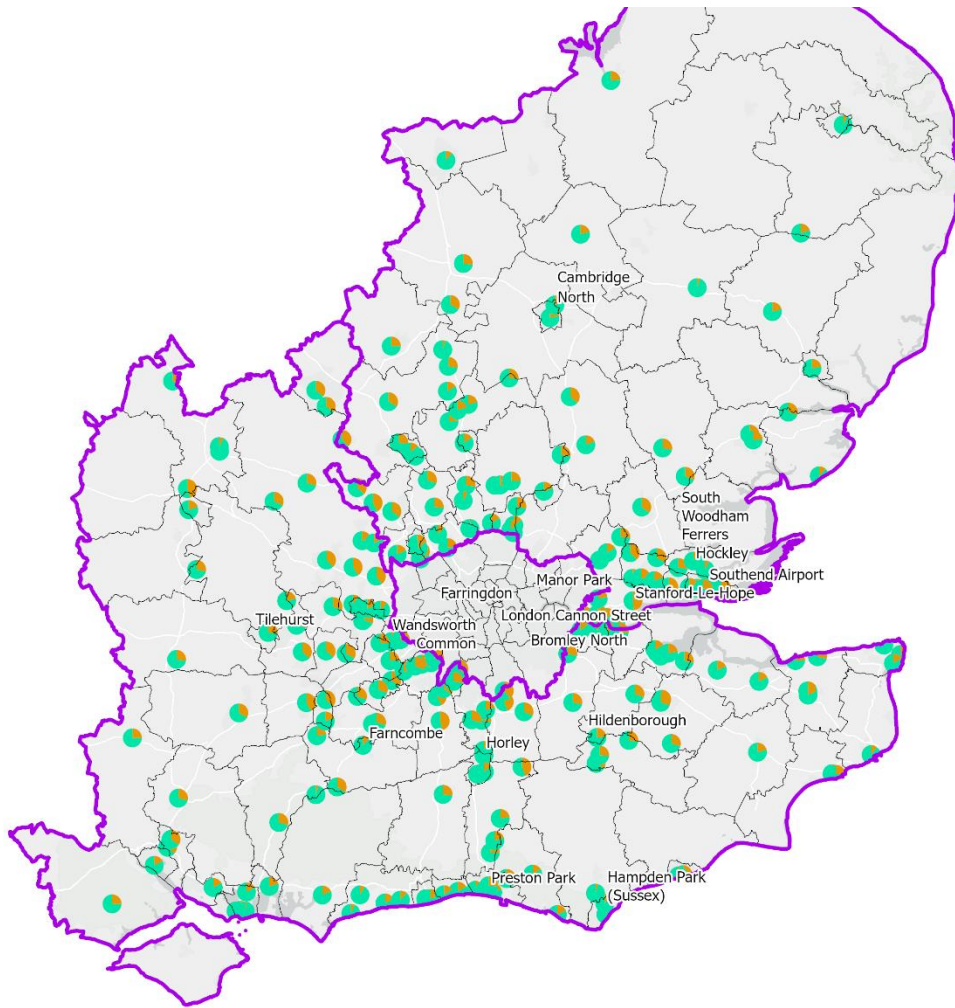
Cambridge North

South Woodham Ferrers

Hockley

Southend Airport

Manor Park

Stanford-Le-Hope

Farringdon

London Cannon Street

Tilehurst

Wandsworth Common

Bromley North

Hildenborough

Farncombe

Horley

Preston Park

Hampden Park (Sussex)